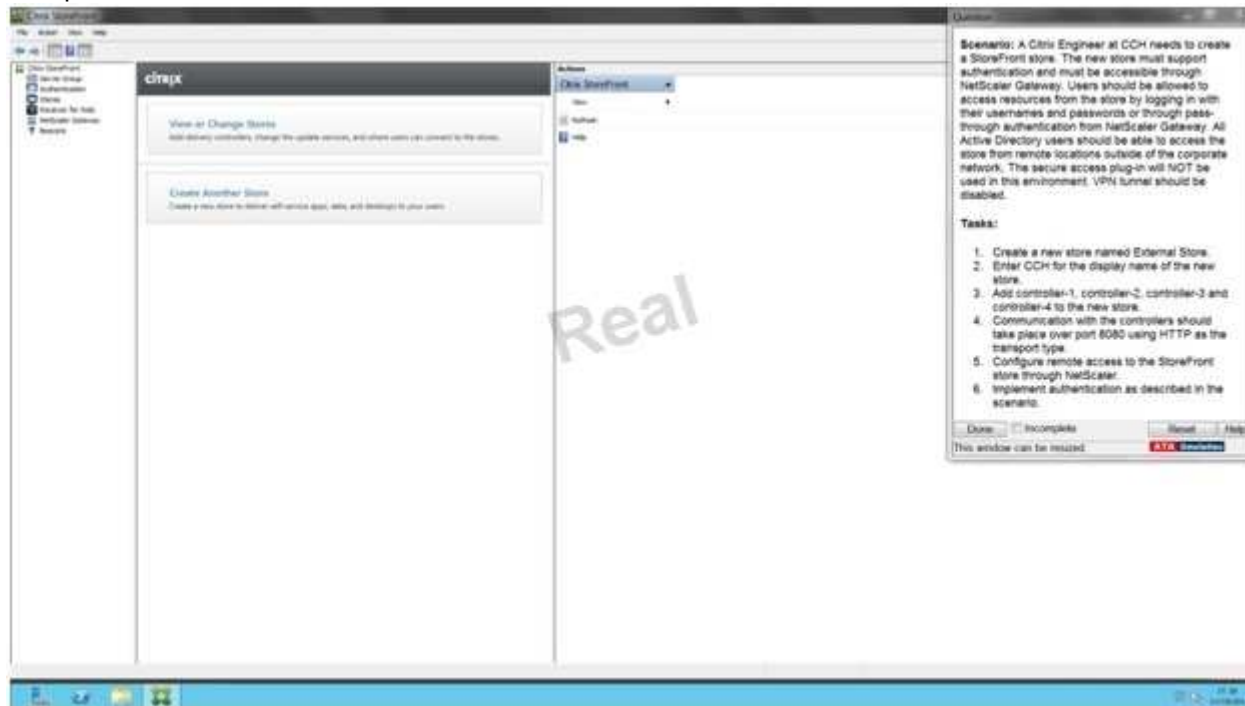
Citrix StoreFront

File Action View Help

Citrix StoreFront
Server Group
Authentication
Stores
Receiver for Web
NetScaler Gateway
Beacons

citrix

View or Change Stores
Add delivery controllers, change the update services, and where users can connect to the stores.

Create Another Store
Create a new store to deliver self-service apps, data, and desktops to your users.

Actions
Citrix StoreFront
View
Refresh
Help

Real

Question

Scenario: A Citrix Engineer at CCH needs to create a StoreFront store. The new store must support authentication and must be accessible through NetScaler Gateway. Users should be allowed to access resources from the store by logging in with their usernames and passwords or through pass-through authentication from NetScaler Gateway. All Active Directory users should be able to access the store from remote locations outside of the corporate network. The secure access plug-in will NOT be used in this environment. VPN tunnel should be disabled.

Tasks:

1. Create a new store named External Store.
2. Enter CCH for the display name of the new store.
3. Add controller-1, controller-2, controller-3 and controller-4 to the new store.
4. Communication with the controllers should take place over port 8080 using HTTP as the transport type.
5. Configure remote access to the StoreFront store through NetScaler.
6. Implement authentication as described in the scenario.

Done Incomplete Reset Help
This window can be resized. ATA Simulation